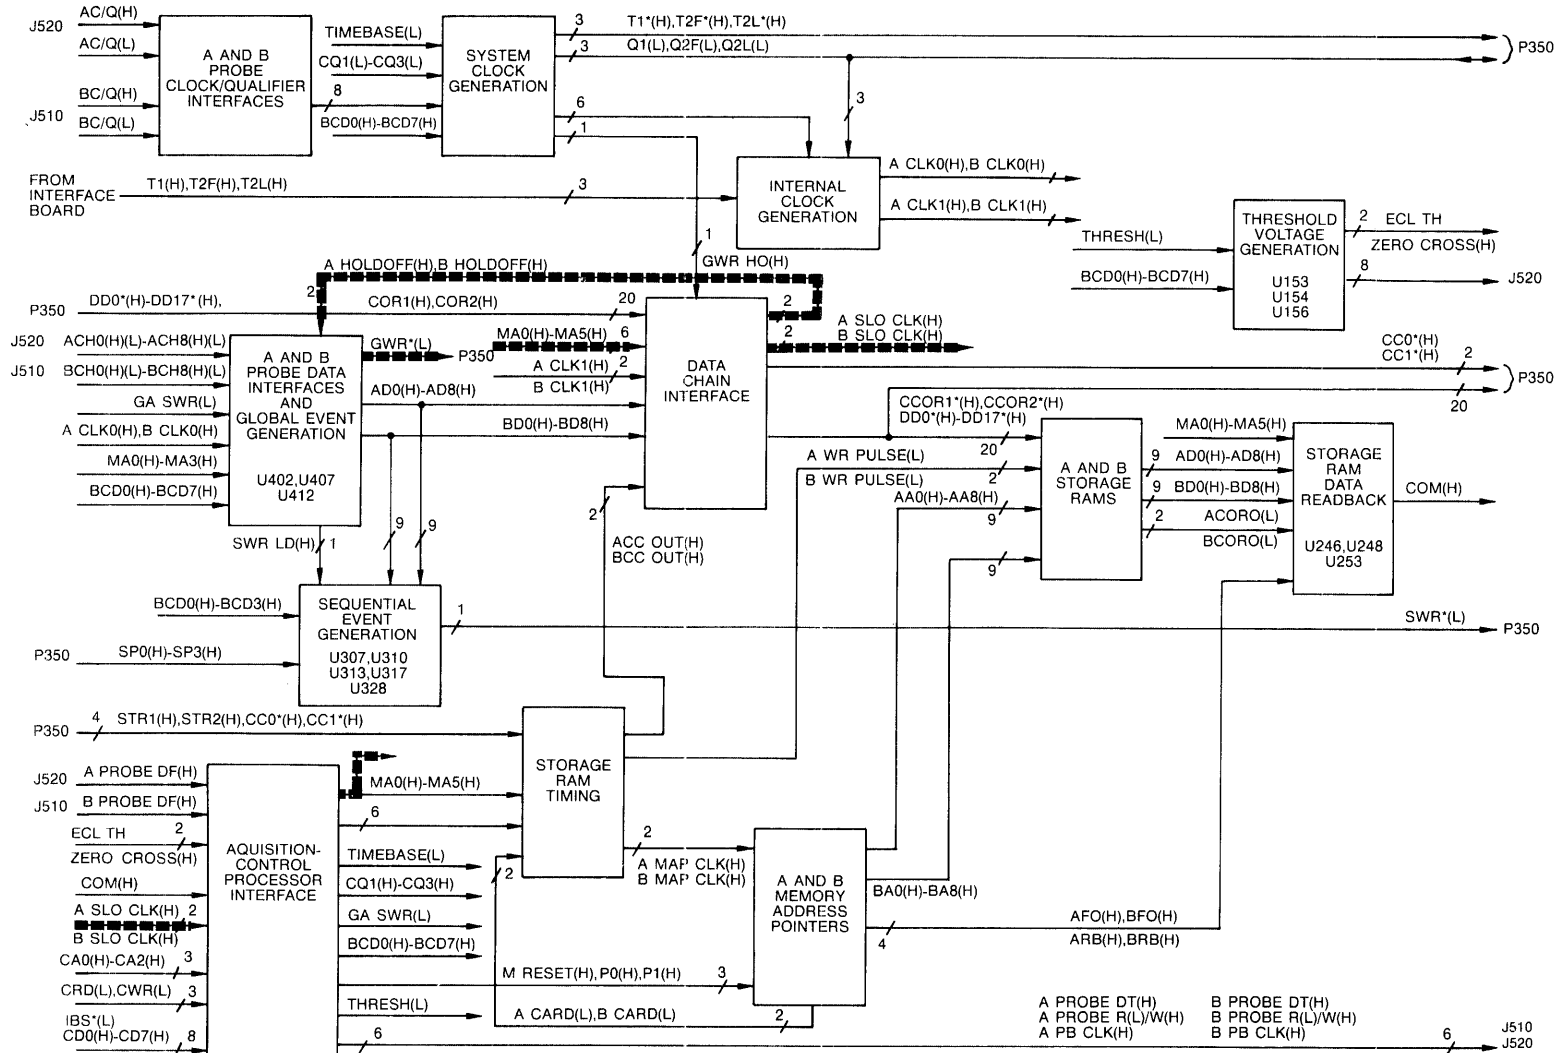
J520 AC/Q(H)
AC/Q(L)
BC/Q(H)
J510 BC/Q(L)

A AND B PROBE CLOCK/QUALIFIER INTERFACES

TIMEBASE(L)
CQ1(L)-CQ3(L)
8
BCD0(H)-BCD7(H)

SYSTEM CLOCK GENERATION

3 T1*(H),T2F*(H),T2L*(H)
3 Q1(L),Q2F(L),Q2L(L)
P350
6
1
3

FROM INTERFACE BOARD T1(H),T2F(H),T2L(H) 3

INTERNAL CLOCK GENERATION

A CLK0(H),B CLK0(H)
A CLK1(H),B CLK1(H)

THRESH(L)
BCD0(H)-BCD7(H)

THRESHOLD VOLTAGE GENERATION
U153
U154
U156

2 ECL TH
ZERO CROSS(H)
8 J520

1
A HOLDOFF(H),B HOLDOFF(H)
GWR HO(H)
2
P350 DD0*(H)-DD17*(H),
COR1(H),COR2(H) 20
2
A SLO CLK(H)
2 B SLO CLK(H)

J520 ACH0(H)(L)-ACH8(H)(L)
J510 BCH0(H)(L)-BCH8(H)(L)
GA SWR(L)
A CLK0(H),B CLK0(H)
MA0(H)-MA3(H)
BCD0(H)-BCD7(H)

A AND B PROBE DATA INTERFACES AND GLOBAL EVENT GENERATION
U402,U407
U412

GWR*(L) P350
MA0(H)-MA5(H) 6
A CLK1(H) 2
B CLK1(H)
AD0(H)-AD8(H)
BD0(H)-BD8(H)

DATA CHAIN INTERFACE

CC0*(H)
CC1*(H) 2
P350
20
CCOR1*(H),CCOR2*(H)
DD0*(H)-DD17*(H)
20
A WR PULSE(L)
2
B WR PULSE(L)
AA0(H)-AA8(H)
9
9

A AND B STORAGE RAMS

MA0(H)-MA5(H)
9 AD0(H)-AD8(H)
9 BD0(H)-BD8(H)
2 ACORO(L)
BCORO(L)

STORAGE RAM DATA READBACK
U246,U248
U253

COM(H)

2
ACC OUT(H)
BCC OUT(H)

SWR LD(H) 1
9 9

BCD0(H)-BCD3(H)
P350 SP0(H)-SP3(H)

SEQUENTIAL EVENT GENERATION
U307,U310
U313,U317
U328

1
SWR*(L) P350

P350 4 STR1(H),STR2(H),CC0*(H),CC1*(H)

STORAGE RAM TIMING

J520 A PROBE DF(H)
J510 B PROBE DF(H)
ECL TH 2
ZERO CROSS(H)
COM(H)
A SLO CLK(H) 2
B SLO CLK(H)
CA0(H)-CA2(H) 3
CRD(L),CWR(L) 3
IBS*(L)
CD0(H)-CD7(H) 8

AQUISITION-CONTROL PROCESSOR INTERFACE

MA0(H)-MA5(H)
6
TIMEBASE(L)
CQ1(H)-CQ3(H)
GA SWR(L)
BCD0(H)-BCD7(H)
2
2
A MAP CLK(H)
B MAP CLK(H)

A AND B MEMORY ADDRESS POINTERS

BA0(H)-BA8(H)
AFO(H),BFO(H)
4 ARB(H),BRB(H)

M RESET(H),P0(H),P1(H) 3
THRESH(L)
A CARD(L),B CARD(L) 2
6

A PROBE DT(H)
A PROBE R(L)/W(H)
A PB CLK(H)
B PROBE DT(H)
B PROBE R(L)/W(H)
B PB CLK(H)
6
J510
J520